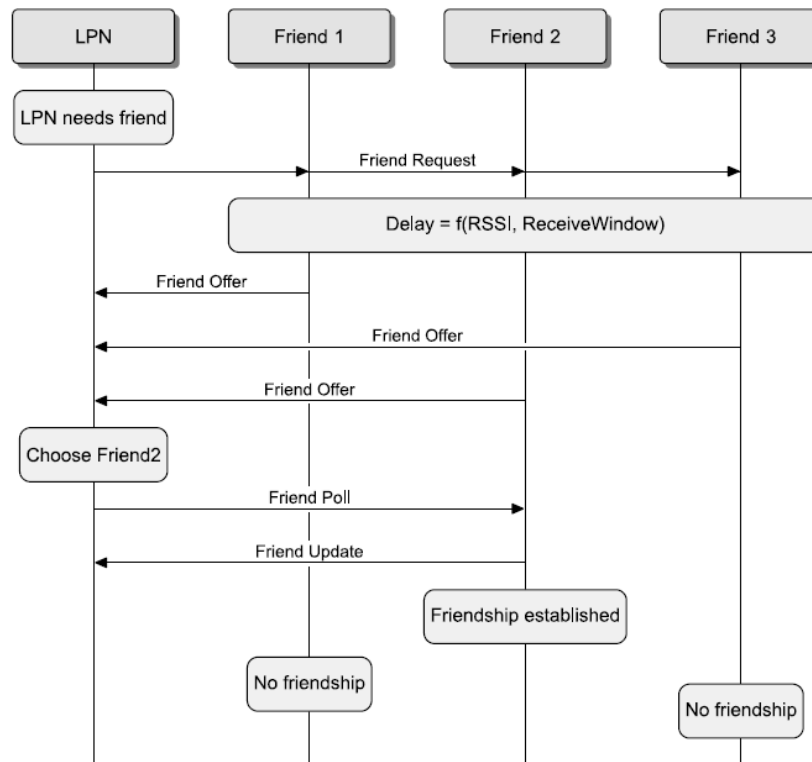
LPN

Friend 1

Friend 2

Friend 3

LPN needs friend

Friend Request

Delay = f(RSSI, ReceiveWindow)

Friend Offer

Friend Offer

Friend Offer

Choose Friend2

Friend Poll

Friend Update

Friendship established

No friendship

No friendship